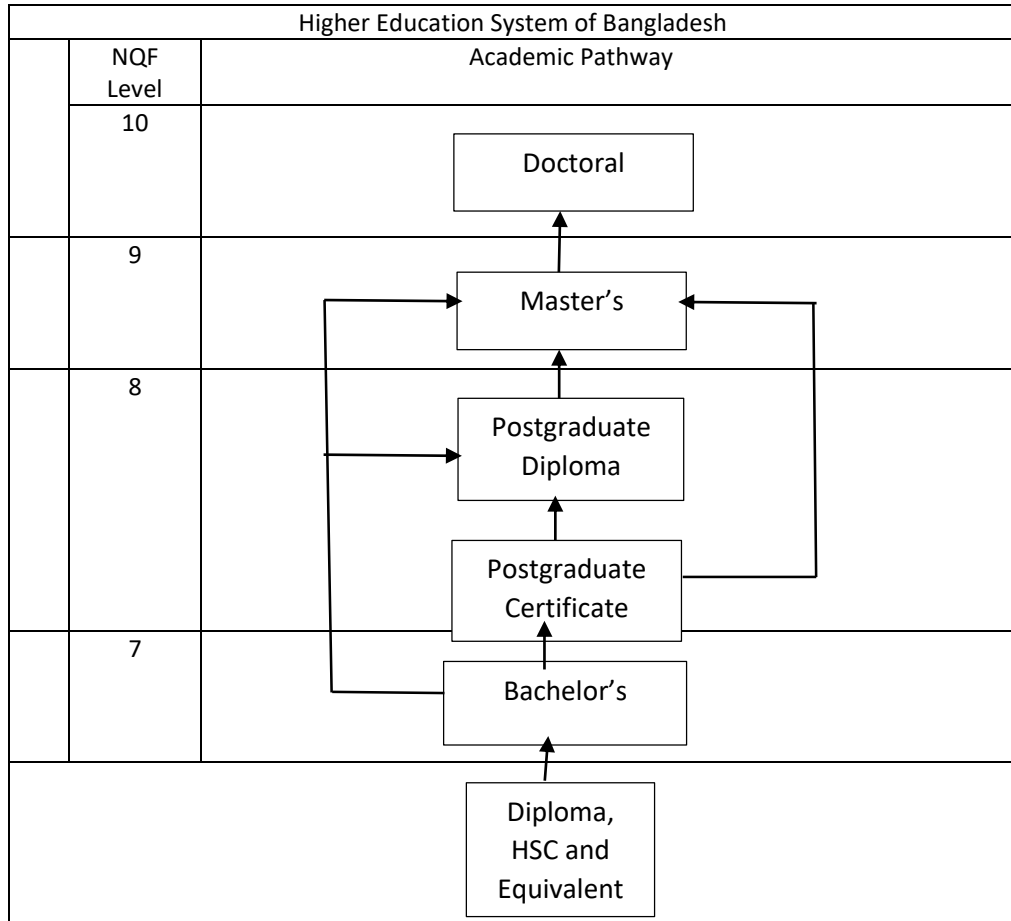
Higher Education System of Bangladesh

| | NQF Level | Academic Pathway |
|---|---|---|
| | 10 | Doctoral |
| | 9 | Master's |
| | 8 | Postgraduate Diploma<br>Postgraduate Certificate |
| | 7 | Bachelor's |

Diploma, HSC and Equivalent